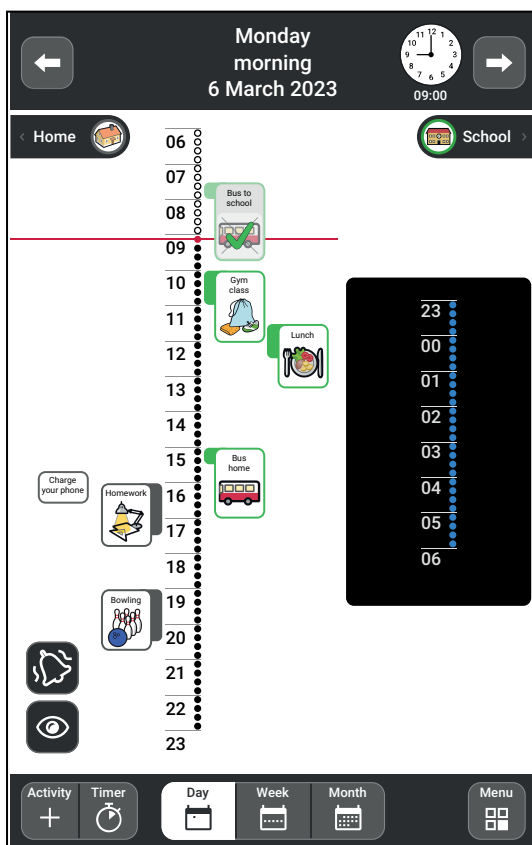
Monday
morning
6 March 2023

09:00

Home

School

06
07
08
09
10
11
12
13
14
15
16
17
18
19
20
21
22
23

Bus to school

Gym class

Lunch

Bus home

Charge your phone

Homework

Bowling

23
00
01
02
03
04
05
06

Activity
Timer
Day
Week
Month
Menu